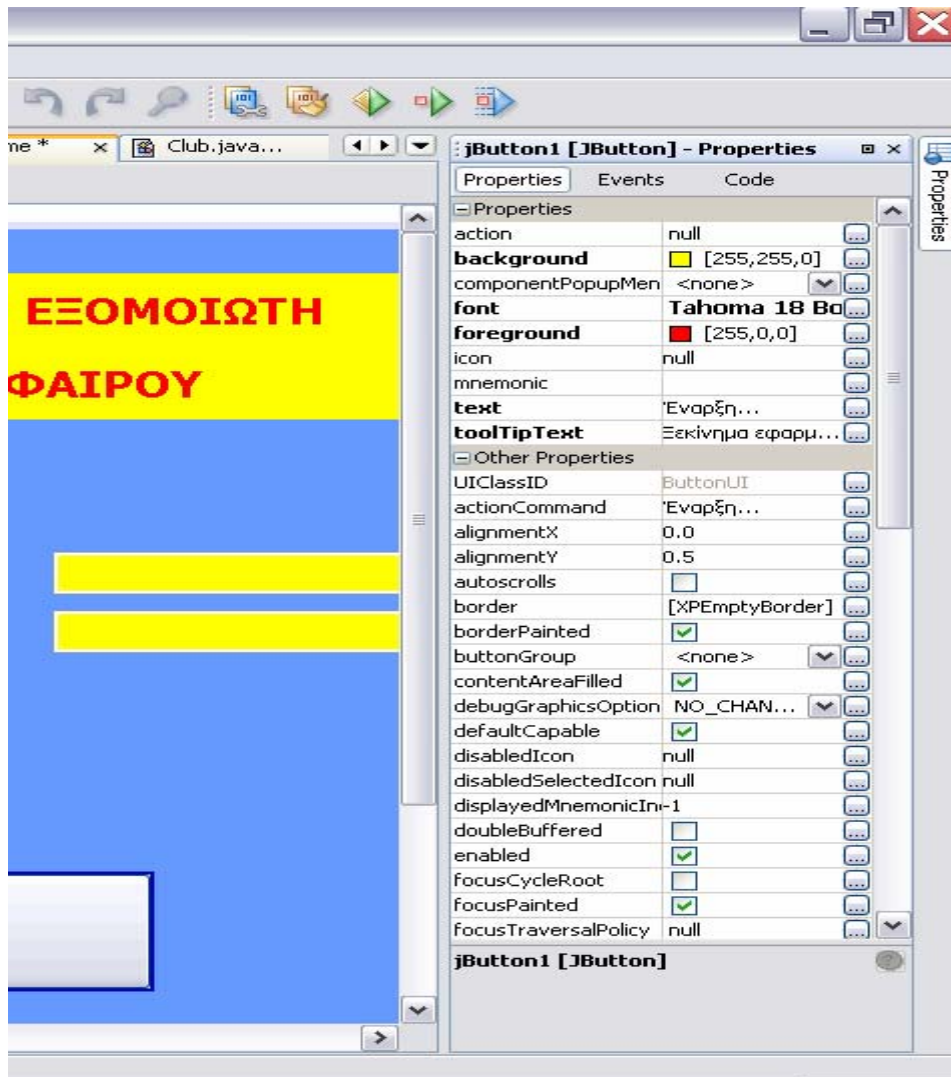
me *
Club.java...

ΕΞΟΜΟΙΩΤΗ
ΦΑΙΡΟΥ

jButton1 [JButton] - Properties
Properties Events Code

Properties

| | |
|---|---|
| action | null |
| background | [255,255,0] |
| componentPopupMen | <none> |
| font | Tahoma 18 Bo |
| foreground | [255,0,0] |
| icon | null |
| mnemonic | |
| text | Έναρξη... |
| toolTipText | Ξεκίνημα εφαρμ... |

Other Properties

| | |
|---|---|
| UIClassID | ButtonUI |
| actionCommand | Έναρξη... |
| alignmentX | 0.0 |
| alignmentY | 0.5 |
| autoscrolls | |
| border | [XPEmptyBorder] |
| borderPainted | |
| buttonGroup | <none> |
| contentAreaFilled | |
| debugGraphicsOption | NO_CHAN... |
| defaultCapable | |
| disabledIcon | null |
| disabledSelectedIcon | null |
| displayedMnemonicIn | -1 |
| doubleBuffered | |
| enabled | |
| focusCycleRoot | |
| focusPainted | |
| focusTraversalPolicy | null |

jButton1 [JButton]

Properties